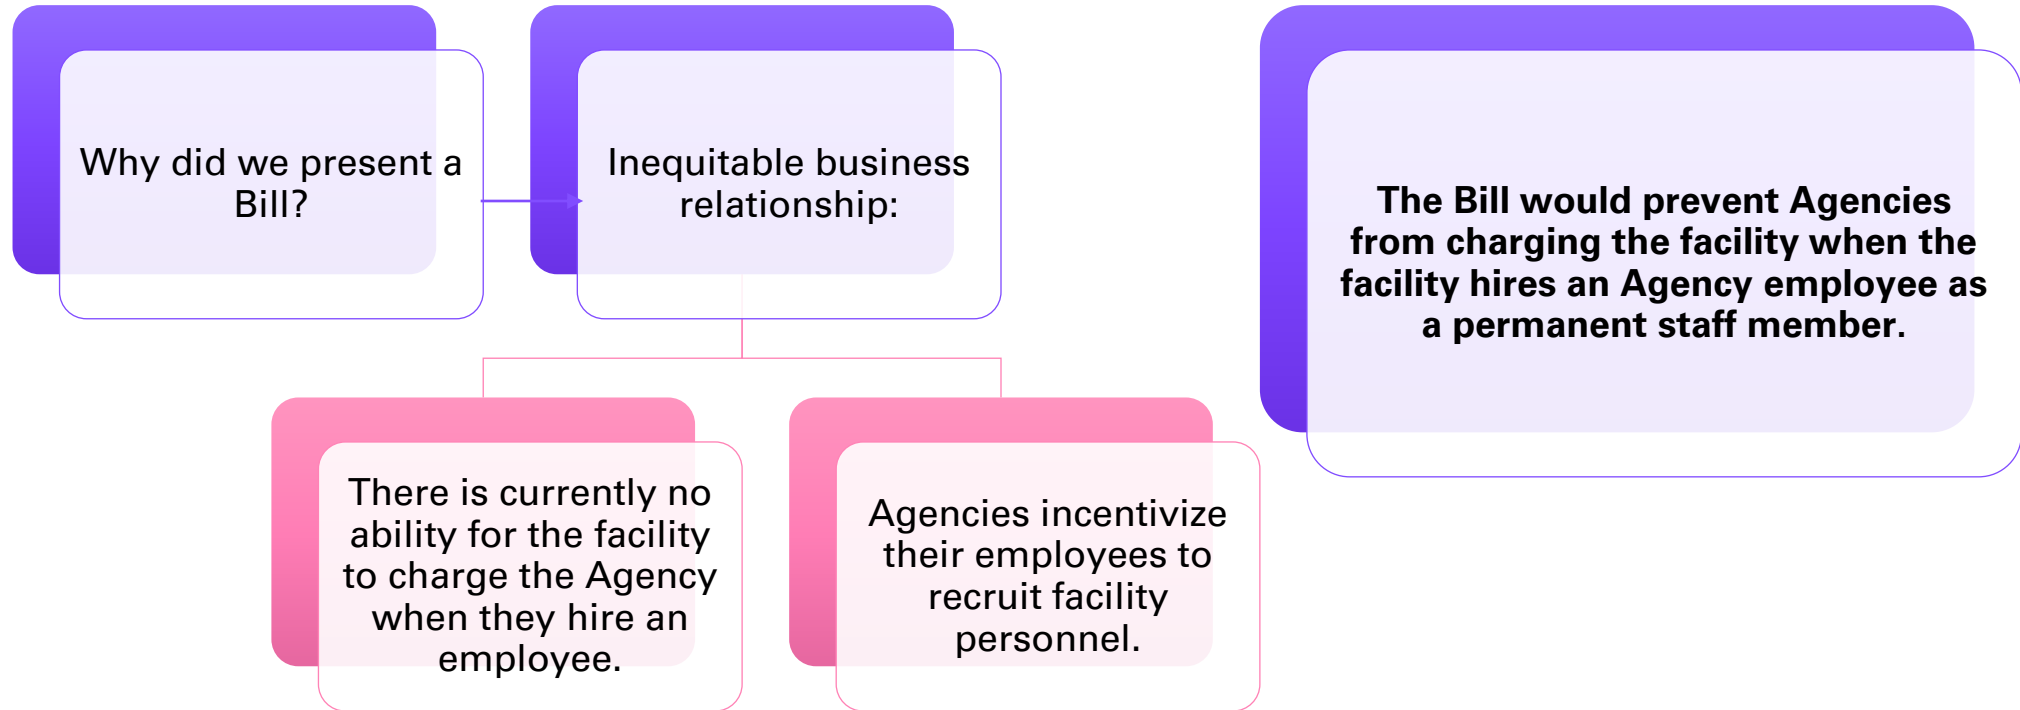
Why did we present a Bill?

Inequitable business relationship:

There is currently no ability for the facility to charge the Agency when they hire an employee.

Agencies incentivize their employees to recruit facility personnel.

The Bill would prevent Agencies from charging the facility when the facility hires an Agency employee as a permanent staff member.